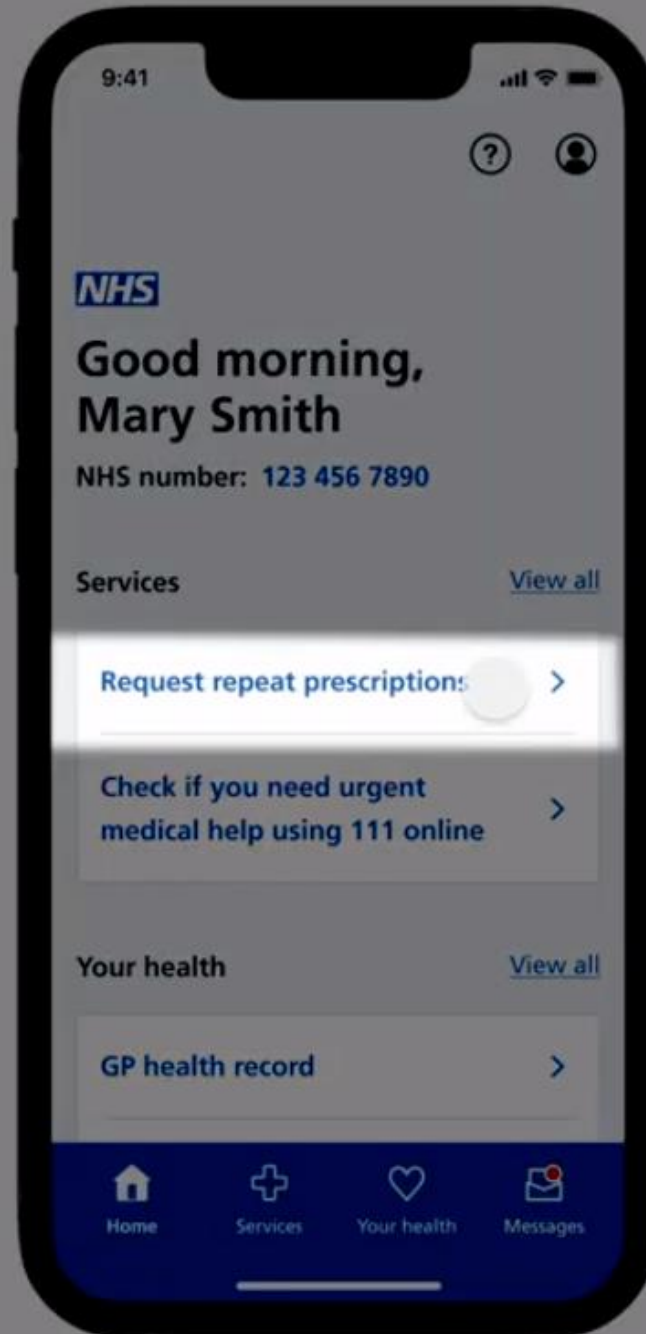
9:41

?

NHS

Good morning, Mary Smith

NHS number: 123 456 7890

Services

View all

Request repeat prescriptions

>

Check if you need urgent medical help using 111 online

>

Your health

View all

GP health record

>

Home

Services

Your health

Messages